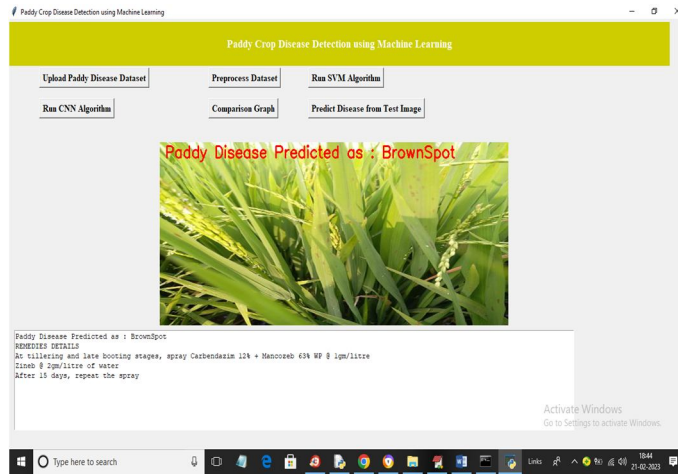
Paddy Crop Disease Detection using Machine Learning

Paddy Crop Disease Detection using Machine Learning

Upload Paddy Disease Dataset

Preprocess Dataset

Run SVM Algorithm

Run CNN Algorithm

Comparison Graph

Predict Disease from Test Image

Paddy Disease Predicted as : BrownSpot

Paddy Disease Predicted as : BrownSpot
REMEDIES DETAILS
At tillering and late booting stages, spray Carbendazim 12% + Mancozeb 63% WP @ 1gm/litre
Zineb @ 2gm/litre of water
After 15 days, repeat the spray

Activate Windows
Go to Settings to activate Windows.

Type here to search

Links

18:44
21-02-2023